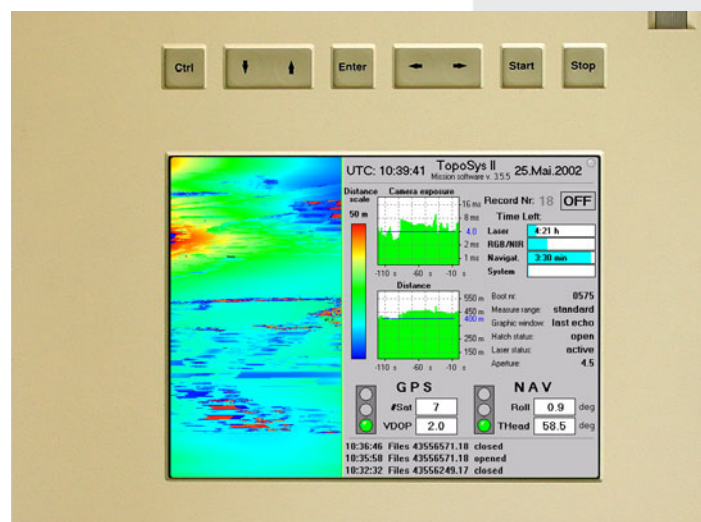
Ctrl

Enter

Start

Stop

UTC: 10:39:41 TopoSys II Mission software v. 3.5.5 25.Mai.2002

Distance scale

50 m

Camera exposure

16 ms
8 ms
4.0
2 ms
1 ms

-110 s -60 s -10 s

Distance

550 m
450 m
400 m
250 m
150 m

-110 s -60 s -10 s

Record Nr: 18 OFF

Time Left:

| Laser | 4:21 h |
|---|---|
| RGB/NIR | |
| Navigat. | 3:30 min |
| System | |

| Boot nr: | 0575 |
|---|---|
| Measure range: | standard |
| Graphic window: | last echo |
| Hatch status: | open |
| Laser status: | active |
| Aperture: | 4.5 |

GPS

#Sat 7

VDOP 2.0

NAV

Roll 0.9 deg

THead 58.5 deg

18:36:46 Files 43556571.18 closed
18:35:58 Files 43556571.18 opened
18:32:32 Files 43556249.17 closed